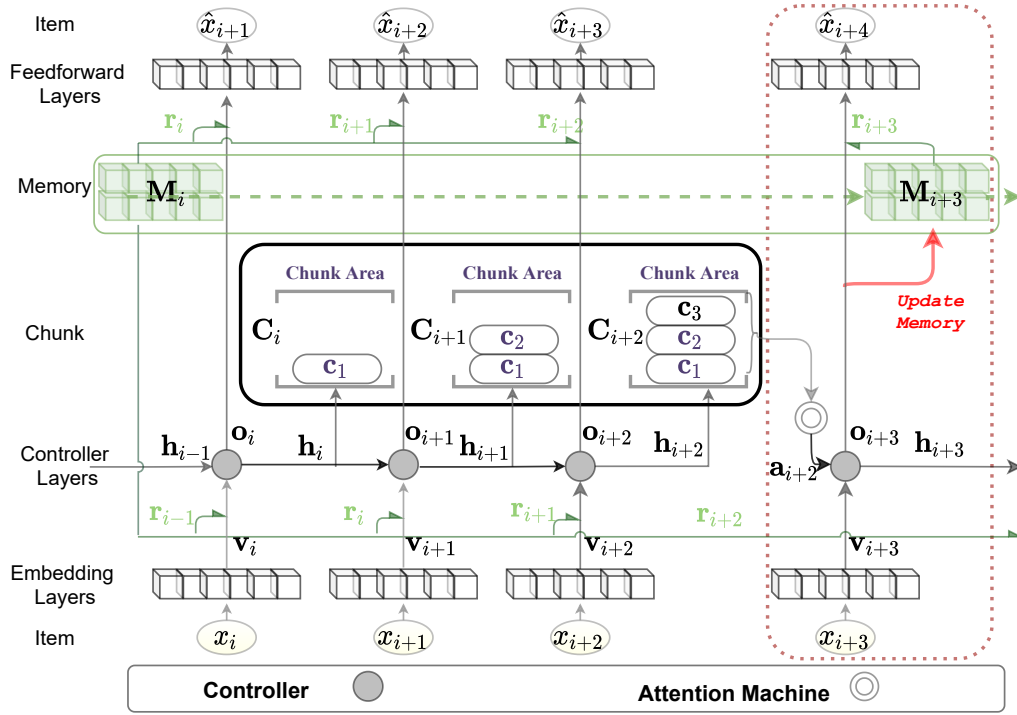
Item
$\hat{x}_{i+1}$ $\hat{x}_{i+2}$ $\hat{x}_{i+3}$ $\hat{x}_{i+4}$

Feedforward Layers

$\mathbf{r}_i$ $\mathbf{r}_{i+1}$ $\mathbf{r}_{i+2}$ $\mathbf{r}_{i+3}$

Memory
$\mathbf{M}_i$ $\mathbf{M}_{i+3}$

Update Memory

Chunk
Chunk Area
$\mathbf{C}_i$
$\mathbf{c}_1$
Chunk Area
$\mathbf{C}_{i+1}$
$\mathbf{c}_2$
$\mathbf{c}_1$
Chunk Area
$\mathbf{C}_{i+2}$
$\mathbf{c}_3$
$\mathbf{c}_2$
$\mathbf{c}_1$

Controller Layers
$\mathbf{h}_{i-1}$ $\mathbf{o}_i$ $\mathbf{h}_i$ $\mathbf{o}_{i+1}$ $\mathbf{h}_{i+1}$ $\mathbf{o}_{i+2}$ $\mathbf{h}_{i+2}$ $\mathbf{a}_{i+2}$ $\mathbf{o}_{i+3}$ $\mathbf{h}_{i+3}$

$\mathbf{r}_{i-1}$ $\mathbf{r}_i$ $\mathbf{r}_{i+1}$ $\mathbf{r}_{i+2}$

$\mathbf{v}_i$ $\mathbf{v}_{i+1}$ $\mathbf{v}_{i+2}$ $\mathbf{v}_{i+3}$

Embedding Layers

Item
$x_i$ $x_{i+1}$ $x_{i+2}$ $x_{i+3}$

Controller
Attention Machine